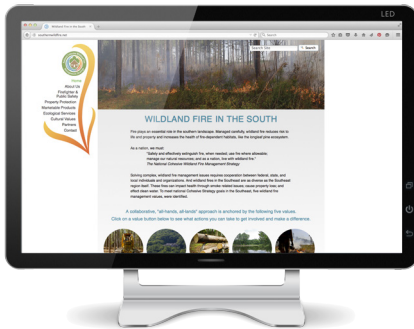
LED

Wildland Fire in the South

southernwildfire.net

Search Site

Search

Home
About Us
Firefighter & Public Safety
Property Protection
Marketable Products
Ecological Services
Cultural Values
Partners
Contact

WILDLAND FIRE IN THE SOUTH

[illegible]

A collaborative, "all-hands, all-lands" approach is anchored by the following five values. Click on a value button below to see what actions you can take to get involved and make a difference.